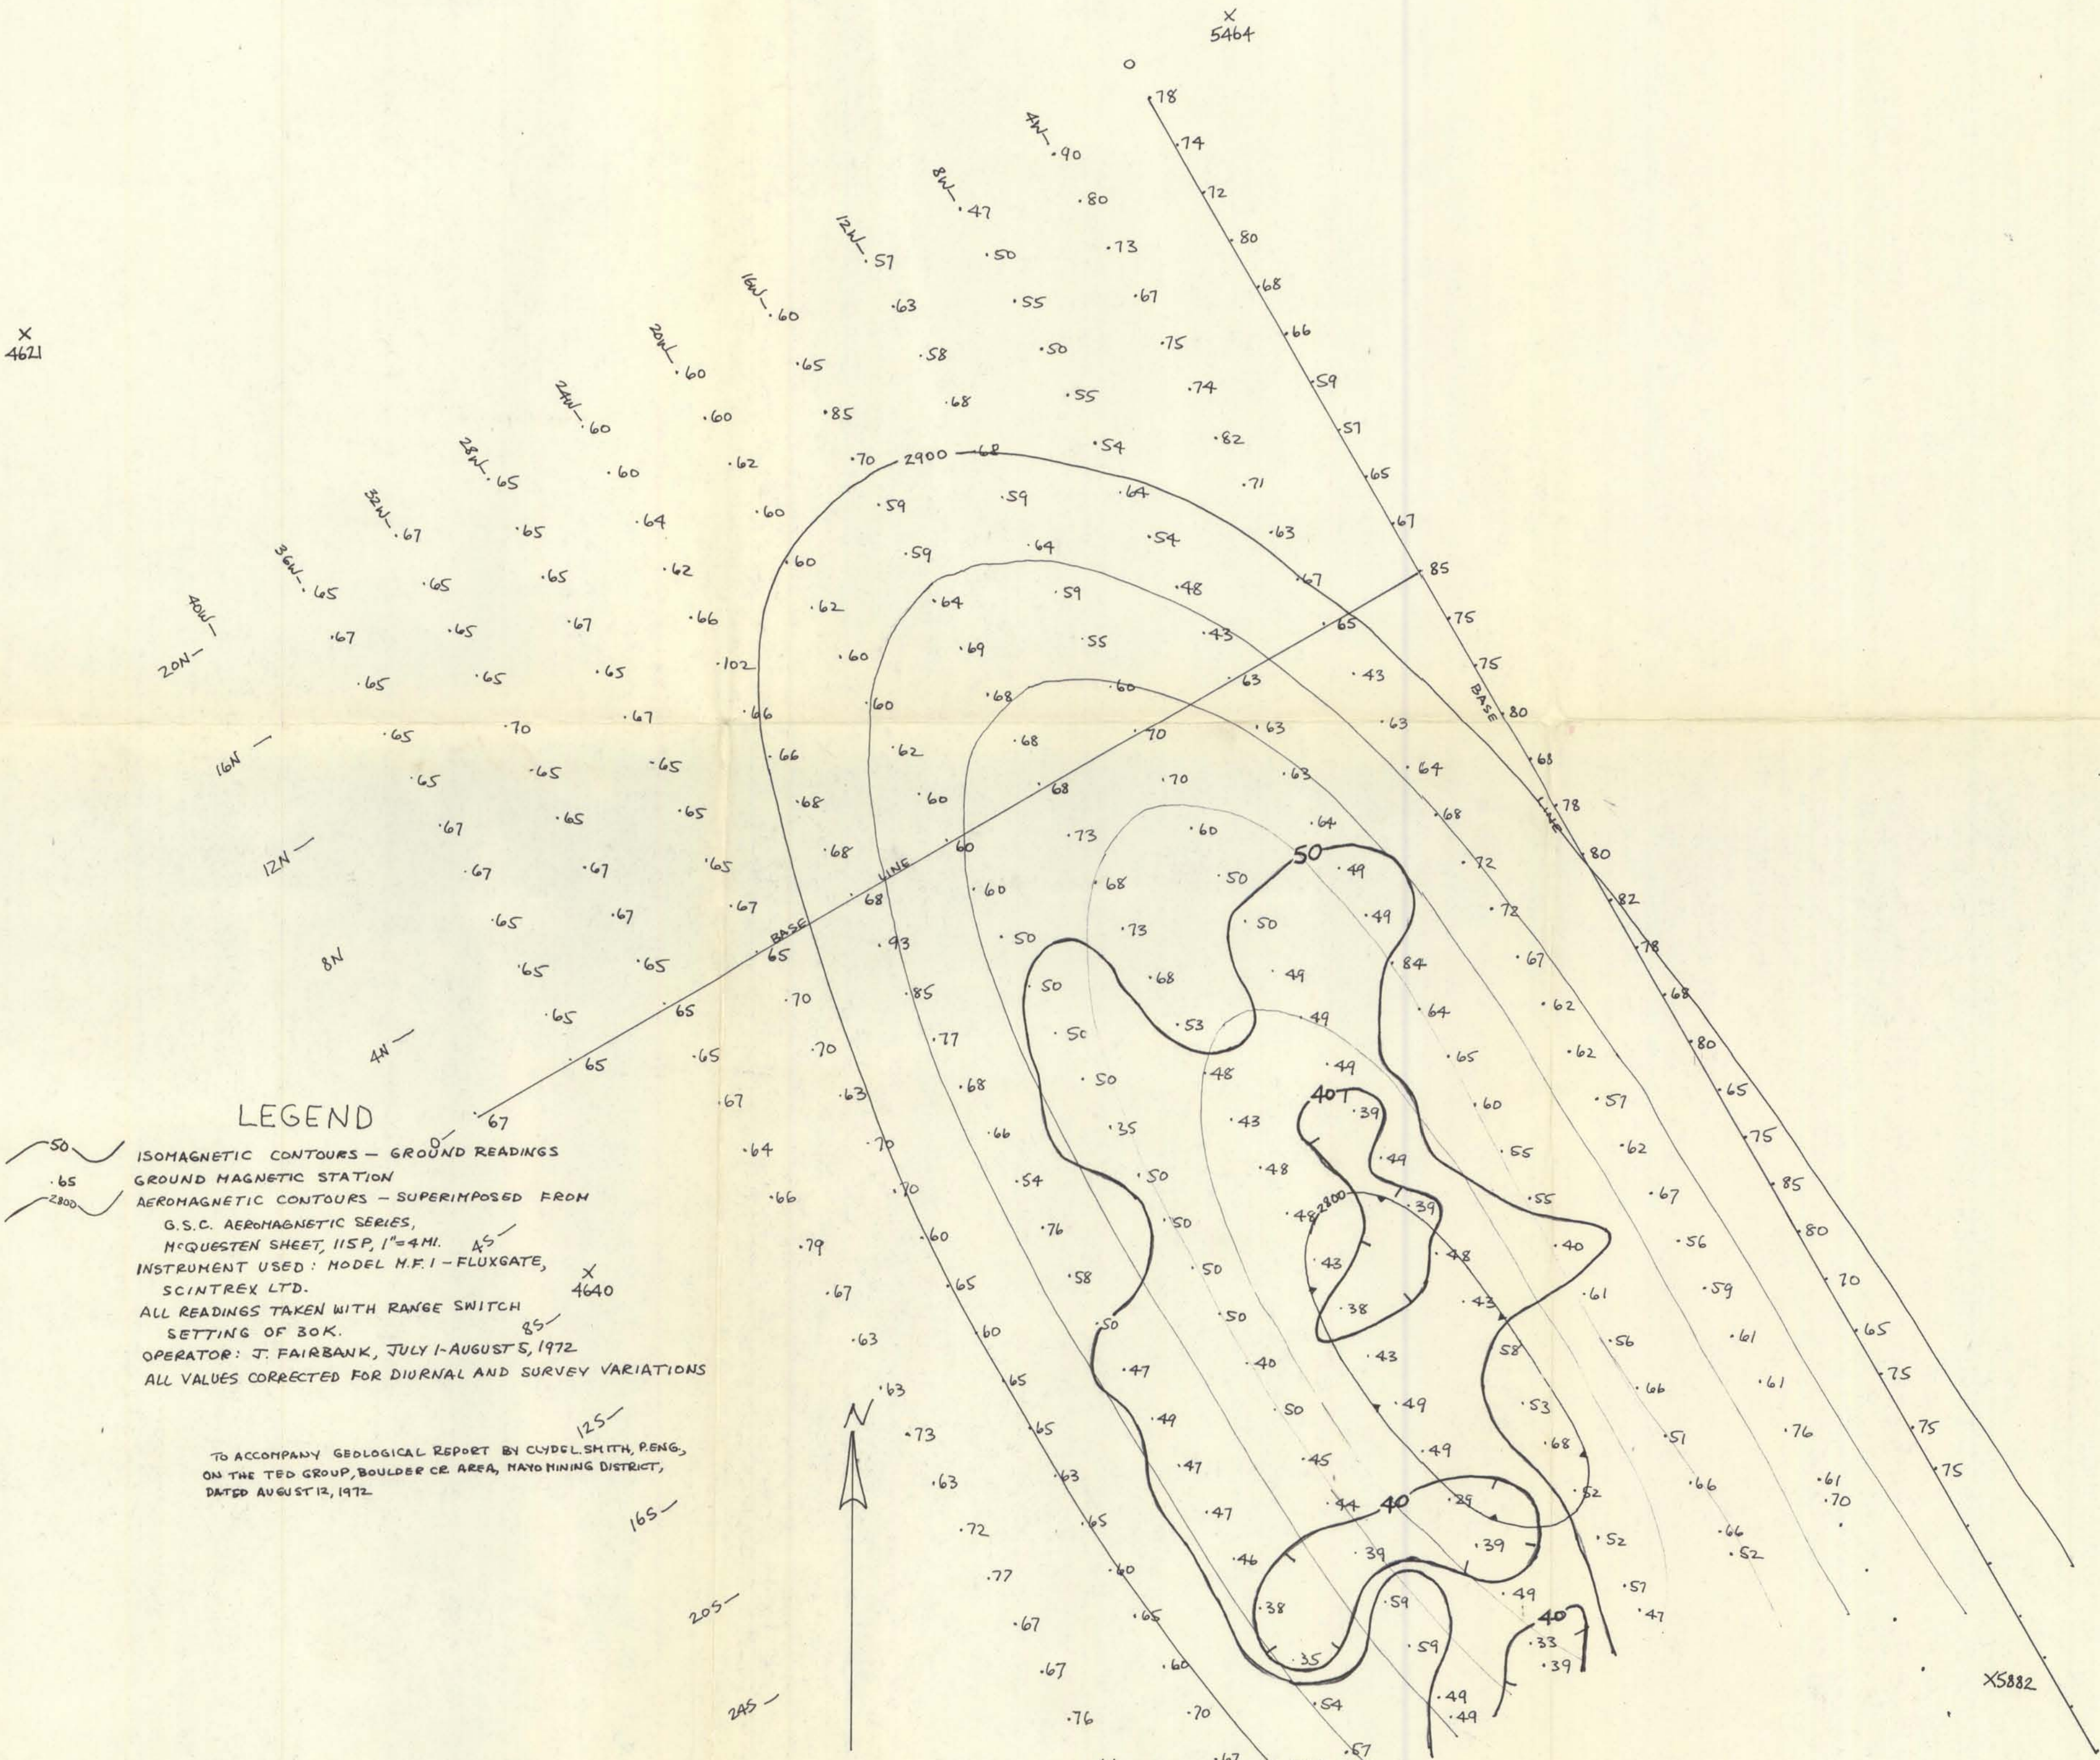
×
5464

×
4621

4N
8W
12W
16W
20W
24W
28W
32W
36W
40W

20N
16N
12N
8N
4N
0

4S
8S
12S
16S
20S
24S

BASE LINE

2900
2800
50
40

×
4640

×5882

LEGEND

50 ISOMAGNETIC CONTOURS – GROUND READINGS
.65 GROUND MAGNETIC STATION
2800 AEROMAGNETIC CONTOURS – SUPERIMPOSED FROM G.S.C. AEROMAGNETIC SERIES, McQUESTEN SHEET, 115P, 1"=4 MI.
INSTRUMENT USED: MODEL M.F.1 – FLUXGATE, SCINTREX LTD.
ALL READINGS TAKEN WITH RANGE SWITCH SETTING OF 30K.
OPERATOR: J. FAIRBANK, JULY 1 - AUGUST 5, 1972
ALL VALUES CORRECTED FOR DIURNAL AND SURVEY VARIATIONS

TO ACCOMPANY GEOLOGICAL REPORT BY CLYDE L. SMITH, P.ENG., ON THE TED GROUP, BOULDER CR. AREA, MAYO MINING DISTRICT, DATED AUGUST 12, 1972

N